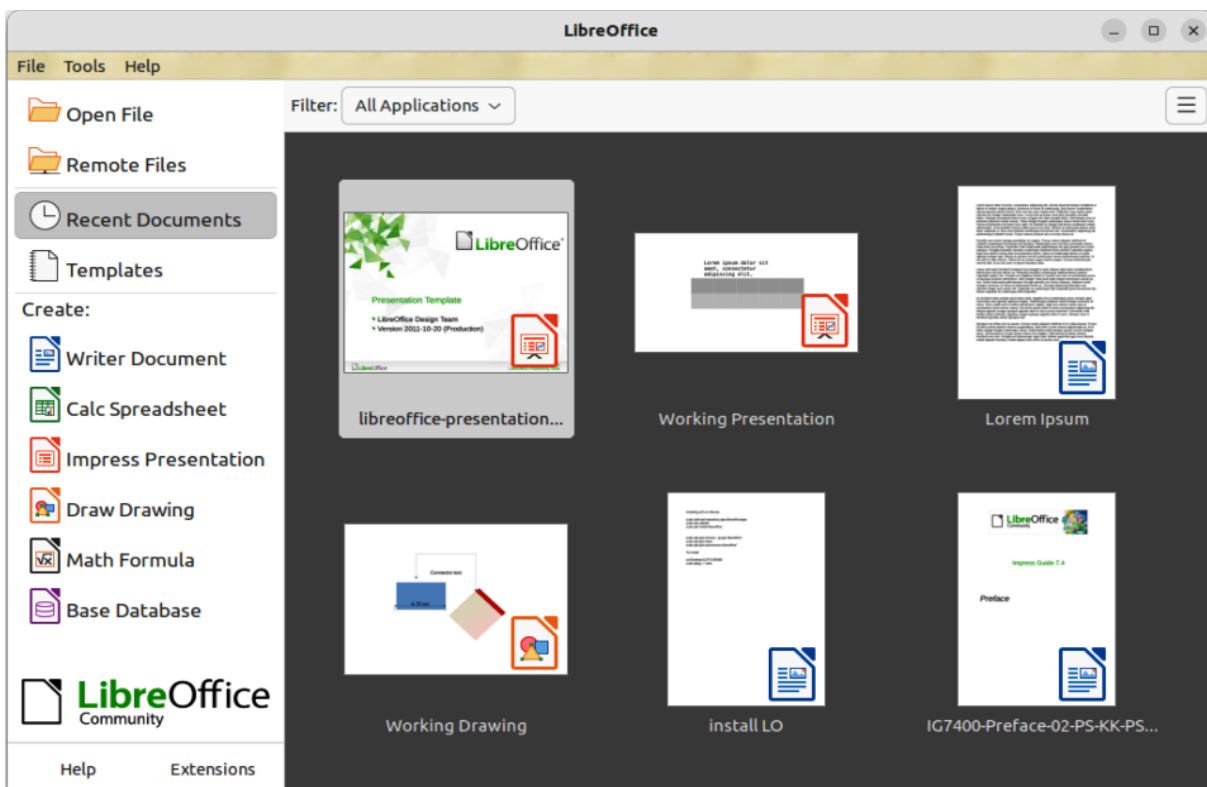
LibreOffice

File Tools Help

Open File

Remote Files

Recent Documents

Templates

Create:

Writer Document

Calc Spreadsheet

Impress Presentation

Draw Drawing

Math Formula

Base Database

LibreOffice Community

Help Extensions

Filter: All Applications

LibreOffice

Presentation Template

• LibreOffice Design Team
• Version 2011-10-20 (Production)

libreoffice-presentation...

Lorem ipsum dolor sit amet, consectetur adipiscing elit.

Working Presentation

Lorem Ipsum

Connector text

Working Drawing

install LO

LibreOffice Community

Impress Guide 7.4

Preface

IG7400-Preface-02-PS-KK-PS...